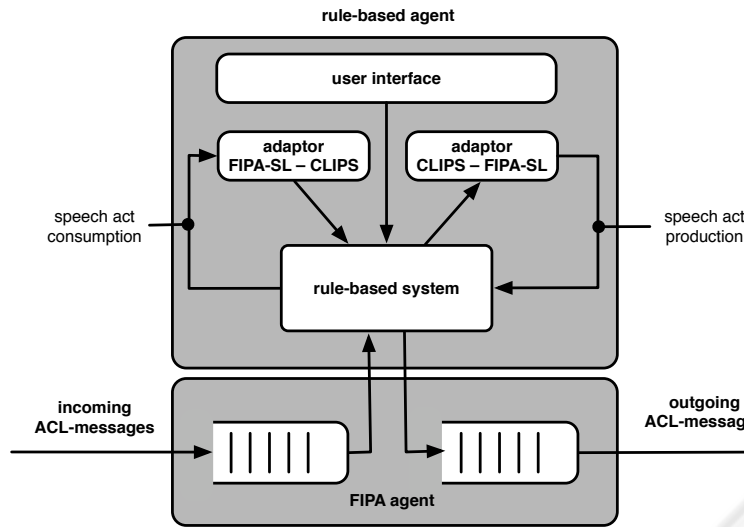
rule-based agent

user interface

adaptor
FIPA-SL – CLIPS

adaptor
CLIPS – FIPA-SL

speech act
consumption

speech act
production

rule-based system

incoming
ACL-messages

outgoing
ACL-messag

FIPA agent